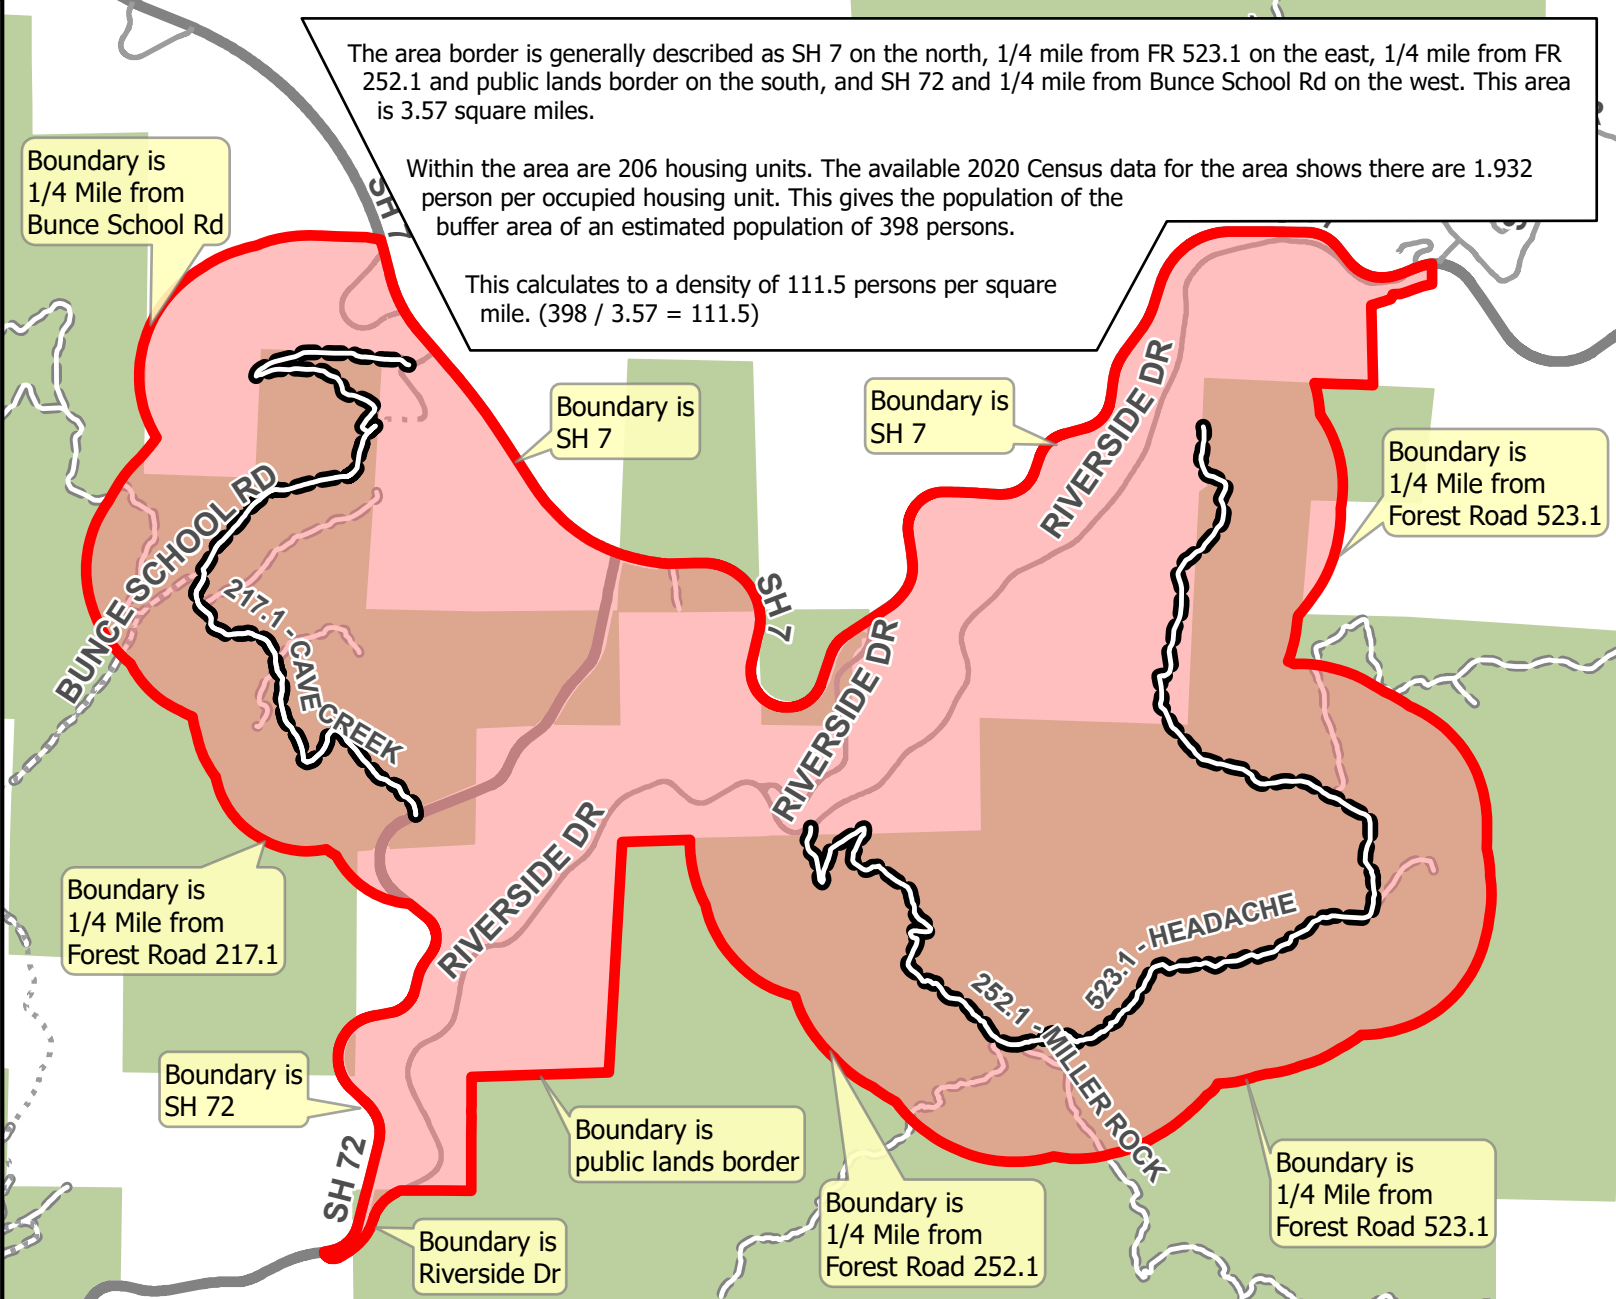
The area border is generally described as SH 7 on the north, 1/4 mile from FR 523.1 on the east, 1/4 mile from FR 252.1 and public lands border on the south, and SH 72 and 1/4 mile from Bunce School Rd on the west. This area is 3.57 square miles.

Within the area are 206 housing units. The available 2020 Census data for the area shows there are 1.932 person per occupied housing unit. This gives the population of the buffer area of an estimated population of 398 persons.

This calculates to a density of 111.5 persons per square mile. (398 / 3.57 = 111.5)

Boundary is 1/4 Mile from Bunce School Rd

SH 7

Boundary is SH 7

Boundary is SH 7

RIVERSIDE DR

Boundary is 1/4 Mile from Forest Road 523.1

BUNCE SCHOOL RD

217.1 - CAVE CREEK

SH 7

RIVERSIDE DR

Boundary is 1/4 Mile from Forest Road 217.1

RIVERSIDE DR

523.1 - HEADACHE

252.1 - MILLER ROCK

Boundary is SH 72

SH 72

Boundary is public lands border

Boundary is 1/4 Mile from Forest Road 252.1

Boundary is 1/4 Mile from Forest Road 523.1

Boundary is Riverside Dr